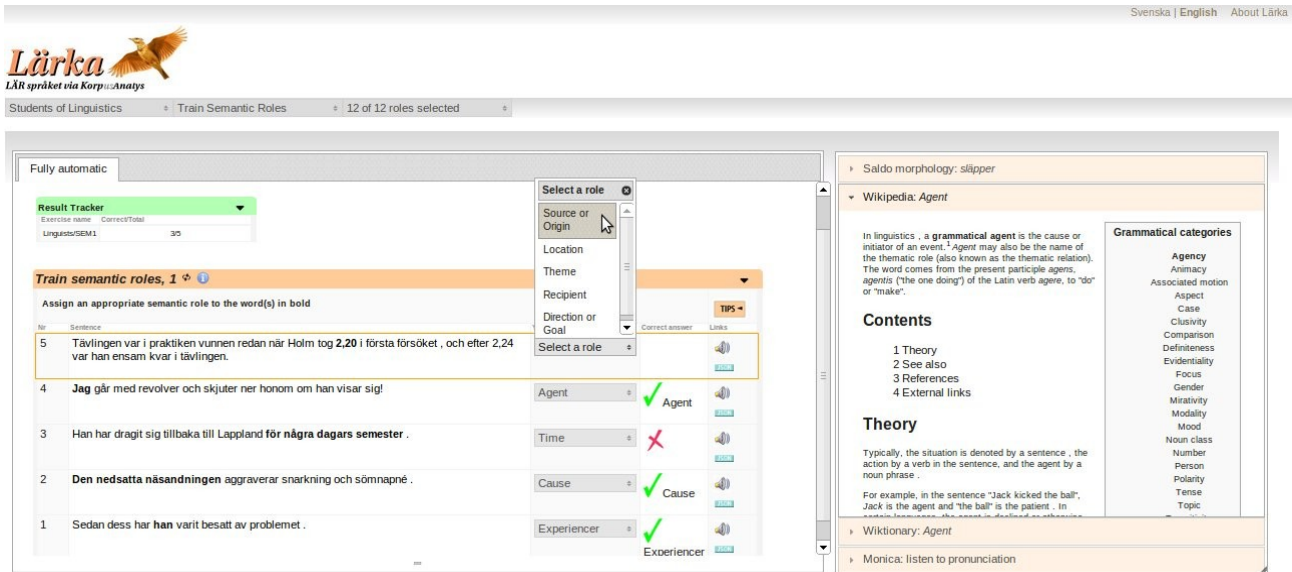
Svenska | English About Lärka

Lärka
LÄR språket via KorpusAnalys

Students of Linguistics | Train Semantic Roles | 12 of 12 roles selected

Fully automatic

Result Tracker
| Exercise name | Correct/Total |
|---|---|
| Linguists/SEM1 | 3/5 |

Train semantic roles, 1

Assign an appropriate semantic role to the word(s) in bold

TIPS

Select a role
Source or Origin
Location
Theme
Recipient
Direction or Goal

| Nr | Sentence | | Correct answer | Links |
|---|---|---|---|---|
| 5 | Tävlingen var i praktiken vunnen redan när Holm tog **2,20** i första försöket , och efter 2,24 var han ensam kvar i tävlingen. | Select a role | | |
| 4 | **Jag** går med revolver och skjuter ner honom om han visar sig! | Agent | Agent | |
| 3 | Han har dragit sig tillbaka till Lappland **för några dagars semester** . | Time | | |
| 2 | **Den nedsatta näsandningen** aggraverar snarkning och sömnapné . | Cause | Cause | |
| 1 | Sedan dess har **han** varit besatt av problemet . | Experiencer | Experiencer | |

Saldo morphology: släpper

Wikipedia: Agent

In linguistics , a **grammatical agent** is the cause or initiator of an event.$^1$ Agent may also be the name of the thematic role (also known as the thematic relation). The word comes from the present participle agens, agentis ("the one doing") of the Latin verb agere, to "do" or "make".

Contents
1 Theory
2 See also
3 References
4 External links

Theory

Typically, the situation is denoted by a sentence , the action by a verb in the sentence, and the agent by a noun phrase .

For example, in the sentence "Jack kicked the ball", Jack is the agent and "the ball" is the patient . In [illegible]

Grammatical categories
Agency
Animacy
Associated motion
Aspect
Case
Clusivity
Comparison
Definiteness
Evidentiality
Focus
Gender
Mirativity
Modality
Mood
Noun class
Number
Person
Polarity
Tense
Topic

Wiktionary: Agent

Monica: listen to pronunciation